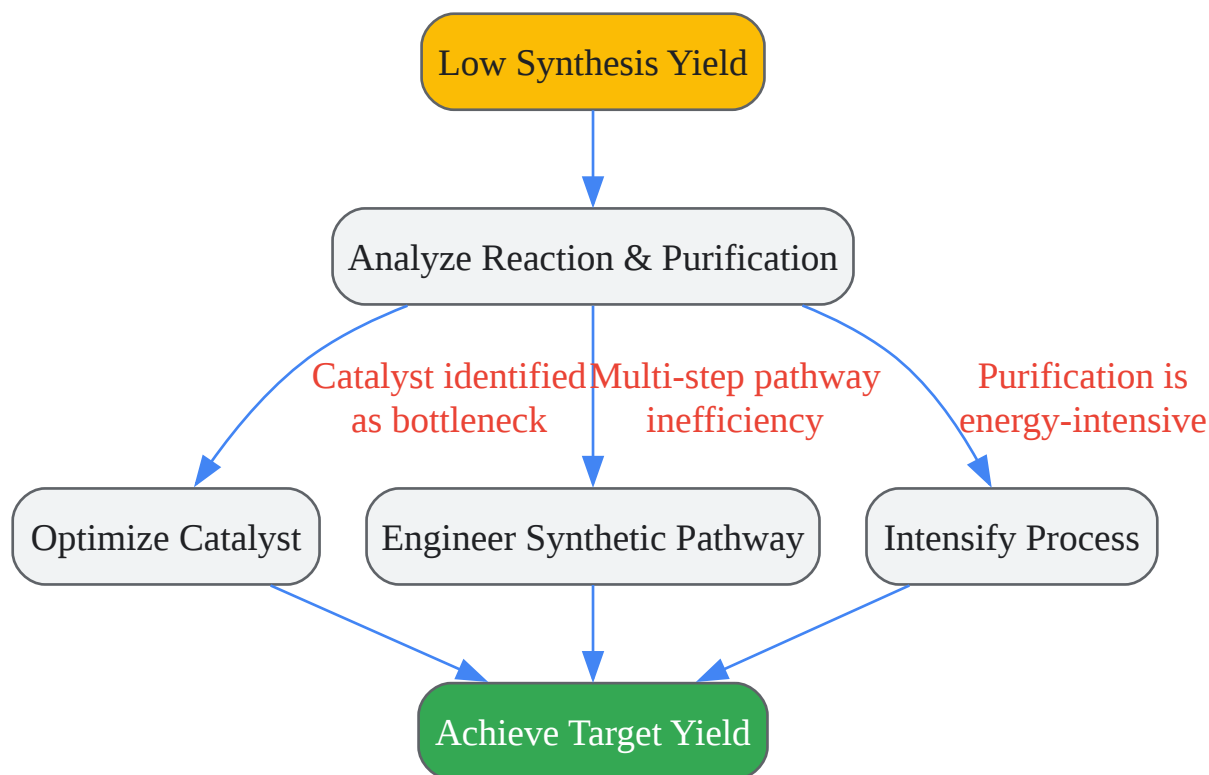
Low Synthesis Yield

Analyze Reaction & Purification

Catalyst identified as bottleneck

Multi-step pathway inefficiency

Purification is energy-intensive

Optimize Catalyst

Engineer Synthetic Pathway

Intensify Process

Achieve Target Yield